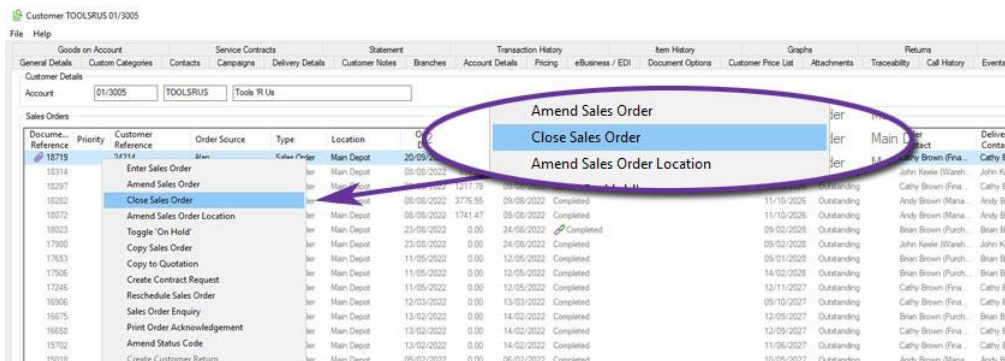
Customer TOOLSRUS 01/3005

File Help

Goods on Account | Service Contracts | Statement | Transaction History | Item History | Graphs | Returns

General Details | Custom Categories | Contacts | Campaigns | Delivery Details | Customer Notes | Branches | Account Details | Pricing | eBusiness / EDI | Document Options | Customer Price List | Attachments | Traceability | Call History | Events

Customer Details

Account 01/3005 TOOLSRUS Tools 'R Us

Sales Orders

| Document Reference | Priority | Customer Reference | Order Source | Type | Location | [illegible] | | | | | | Delivery Contact |
|---|---|---|---|---|---|---|---|---|---|---|---|---|
| 18719 | | 24314 | Alan | Sales Order | Main Depot | 20/09/ | | | | | Cathy Brown (Fina... | Cathy B |
| 18314 | | | | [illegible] | Main Depot | 08/08/2022 | | | | | John Keele (Wareh... | John K |
| 18297 | | | | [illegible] | Main Depot | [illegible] | 1217.79 | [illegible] | | Outstanding | Cathy Brown (Fina... | Cathy B |
| 18282 | | | | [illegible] | Main Depot | 08/08/2022 | 3776.55 | 09/08/2022 | Completed | 11/10/2026 Outstanding | Andy Brown (Mana... | Andy B |
| 18072 | | | | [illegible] | Main Depot | 08/08/2022 | 1741.47 | 09/08/2022 | Completed | 11/10/2026 Outstanding | Cathy Brown (Fina... | Cathy B |
| 18023 | | | | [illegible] | Main Depot | 23/08/2022 | 0.00 | 24/08/2022 | Completed | 05/02/2028 Outstanding | Brian Brown (Purch... | Brian B |
| 17980 | | | | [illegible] | Main Depot | 23/08/2022 | 0.00 | 24/08/2022 | Completed | 05/02/2028 Outstanding | John Keele (Wareh... | John K |
| 17653 | | | | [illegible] | Main Depot | 11/05/2022 | 0.00 | 12/05/2022 | Completed | 09/01/2028 Outstanding | Brian Brown (Purch... | Brian B |
| 17506 | | | | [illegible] | Main Depot | 11/05/2022 | 0.00 | 12/05/2022 | Completed | 14/02/2028 Outstanding | Brian Brown (Purch... | Brian B |
| 17246 | | | | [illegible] | Main Depot | 11/05/2022 | 0.00 | 12/05/2022 | Completed | 12/11/2027 Outstanding | Cathy Brown (Fina... | Cathy B |
| 16906 | | | | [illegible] | Main Depot | 12/03/2022 | 0.00 | 13/03/2022 | Completed | 09/10/2027 Outstanding | Brian Brown (Purch... | Brian B |
| 16675 | | | | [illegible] | Main Depot | 13/02/2022 | 0.00 | 14/02/2022 | Completed | 12/09/2027 Outstanding | Andy Brown (Mana... | Andy B |
| 16658 | | | | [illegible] | Main Depot | 13/02/2022 | 0.00 | 14/02/2022 | Completed | 12/09/2027 Outstanding | Cathy Brown (Fina... | Cathy B |
| 15702 | | | | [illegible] | Main Depot | 13/02/2022 | 0.00 | 14/02/2022 | Completed | 11/06/2027 Outstanding | Cathy Brown (Fina... | Cathy B |
| 15019 | | | | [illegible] | Main Depot | 05/02/2022 | 0.00 | 06/02/2022 | Completed | 10/05/2027 Outstanding | Andy Brown (Mana... | Andy B |

Enter Sales Order
Amend Sales Order
Close Sales Order
Amend Sales Order Location
Toggle 'On Hold'
Copy Sales Order
Copy to Quotation
Create Contract Request
Reschedule Sales Order
Sales Order Enquiry
Print Order Acknowledgement
Amend Status Code
Create Customer Return

Amend Sales Order
Close Sales Order
Amend Sales Order Location